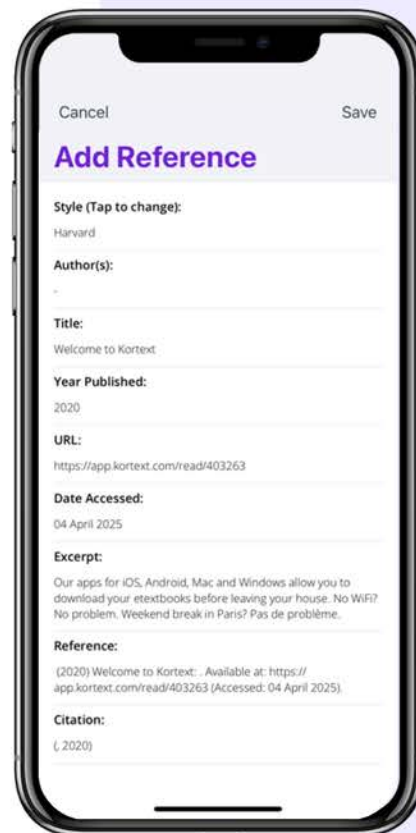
Cancel

Save

Add Reference

Style (Tap to change):

Harvard

Author(s):

-

Title:

Welcome to Kortext

Year Published:

2020

URL:

https://app.kortext.com/read/403263

Date Accessed:

04 April 2025

Excerpt:

Our apps for iOS, Android, Mac and Windows allow you to download your etextbooks before leaving your house. No WiFi? No problem. Weekend break in Paris? Pas de problème.

Reference:

(2020) Welcome to Kortext: . Available at: https://app.kortext.com/read/403263 (Accessed: 04 April 2025).

Citation:

(, 2020)